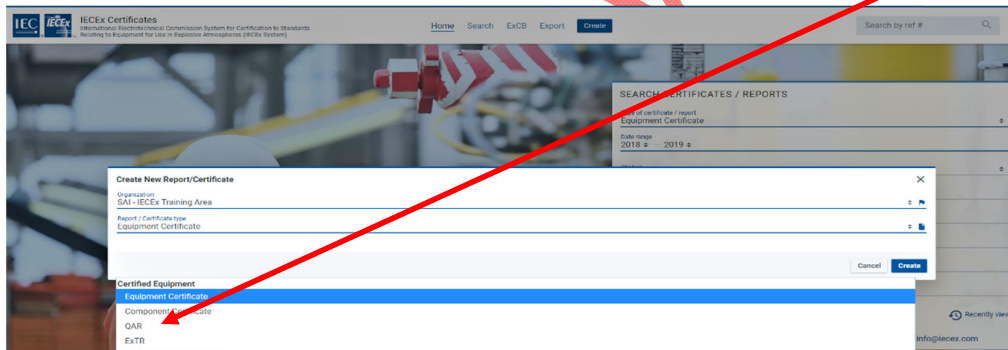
IEC IECEx IECEx Certificates
International Electrotechnical Commission System for Certification to Standards Relating to Equipment for Use in Explosive Atmospheres (IECEx System)

Home Search ExCB Export Create

Search by ref #

SEARCH CERTIFICATES / REPORTS
Type of certificate / report
Equipment Certificate
Date range
2018 ◆ 2019 ◆

Create New Report/Certificate
Organization
SAI - IECEx Training Area
Report / Certificate type
Equipment Certificate

Cancel Create

Certified Equipment
Equipment Certificate
Component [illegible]ificate
QAR
ExTR

Recently view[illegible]
info@iecex.com